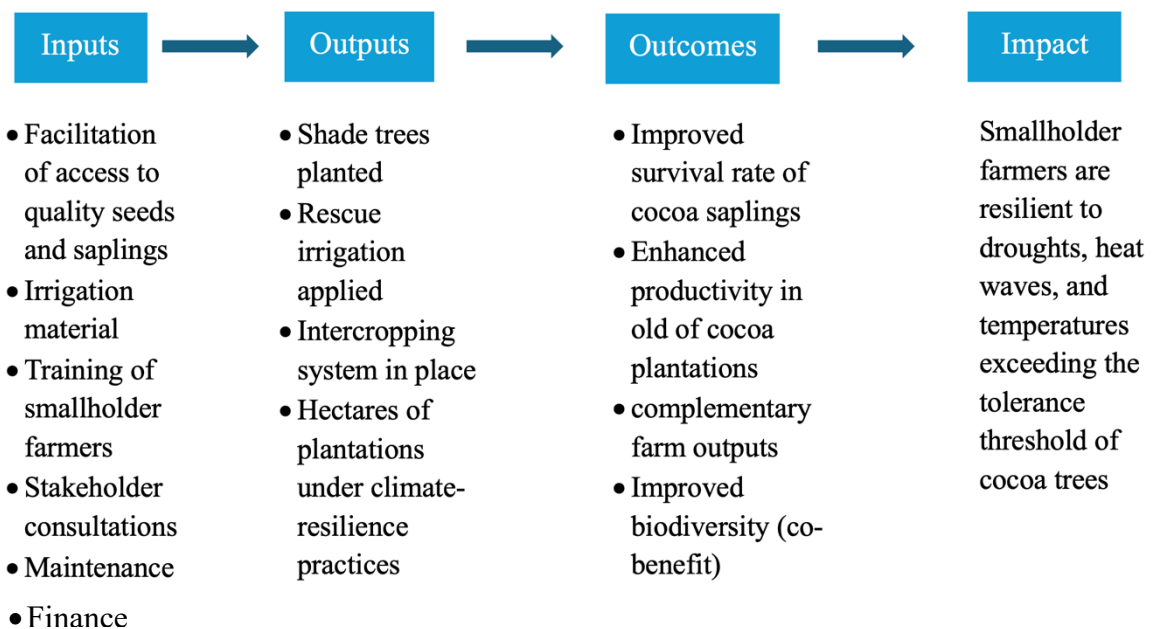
Inputs

Outputs

Outcomes

Impact

• Facilitation of access to quality seeds and saplings
• Irrigation material
• Training of smallholder farmers
• Stakeholder consultations
• Maintenance
• Finance

• Shade trees planted
• Rescue irrigation applied
• Intercropping system in place
• Hectares of plantations under climate-resilience practices

• Improved survival rate of cocoa saplings
• Enhanced productivity in old of cocoa plantations
• complementary farm outputs
• Improved biodiversity (co-benefit)

Smallholder farmers are resilient to droughts, heat waves, and temperatures exceeding the tolerance threshold of cocoa trees